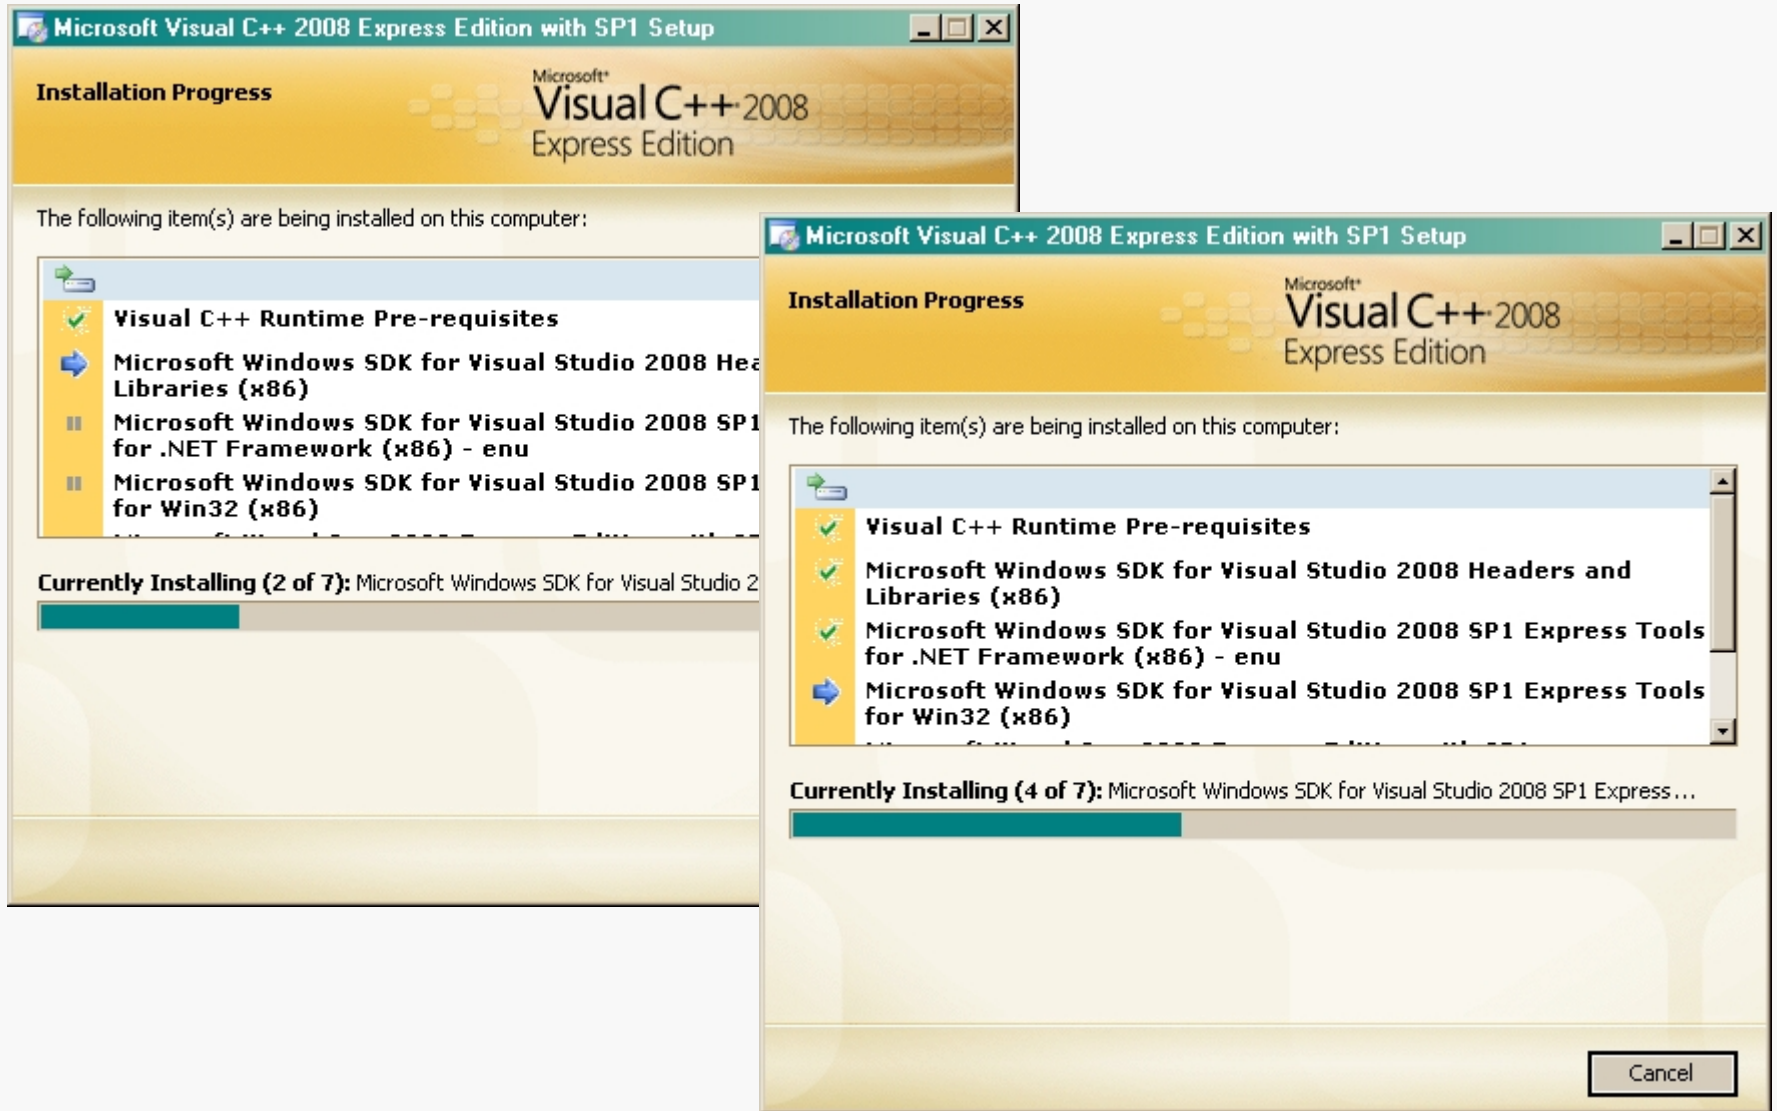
Microsoft Visual C++ 2008 Express Edition with SP1 Setup

Installation Progress

Microsoft Visual C++ 2008 Express Edition

The following item(s) are being installed on this computer:

Visual C++ Runtime Pre-requisites

Microsoft Windows SDK for Visual Studio 2008 Hea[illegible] Libraries (x86)

Microsoft Windows SDK for Visual Studio 2008 SP1 for .NET Framework (x86) - enu

Microsoft Windows SDK for Visual Studio 2008 SP1 for Win32 (x86)

Currently Installing (2 of 7): Microsoft Windows SDK for Visual Studio 2

Microsoft Visual C++ 2008 Express Edition with SP1 Setup

Installation Progress

Microsoft Visual C++ 2008 Express Edition

The following item(s) are being installed on this computer:

Visual C++ Runtime Pre-requisites

Microsoft Windows SDK for Visual Studio 2008 Headers and Libraries (x86)

Microsoft Windows SDK for Visual Studio 2008 SP1 Express Tools for .NET Framework (x86) - enu

Microsoft Windows SDK for Visual Studio 2008 SP1 Express Tools for Win32 (x86)

Currently Installing (4 of 7): Microsoft Windows SDK for Visual Studio 2008 SP1 Express...

Cancel